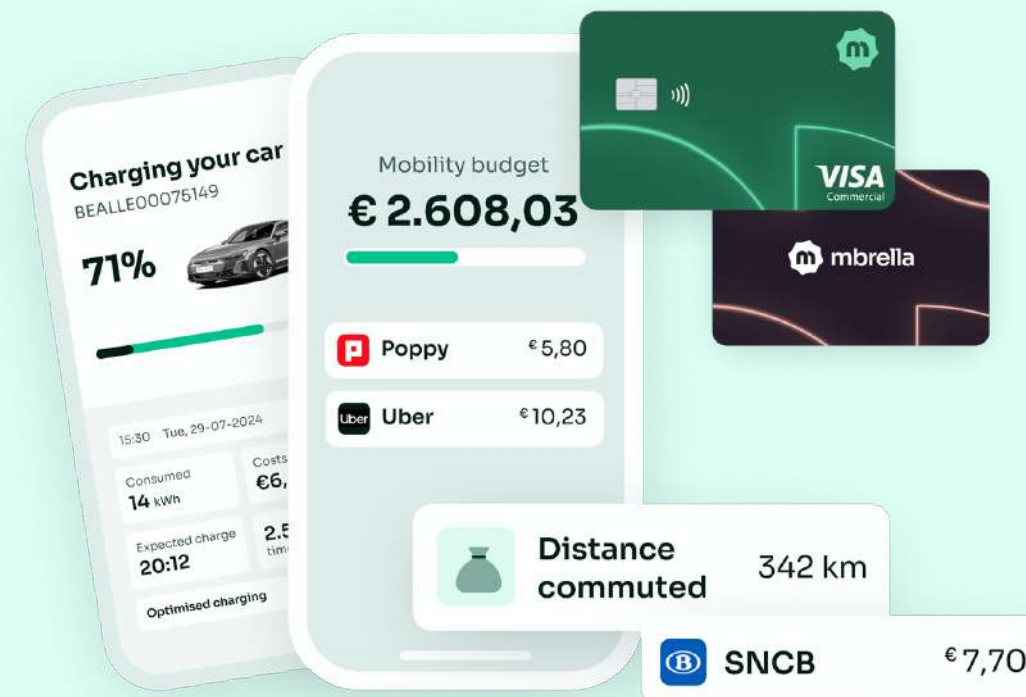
Charging your car
BEALLE00075149
71%

15:30 Tue, 29-07-2024
Consumed
14 kWh
Costs
€6,
Expected charge
20:12
2.5
time
Optimised charging

Mobility budget
€ 2.608,03

Poppy €5,80
Uber Uber €10,23

Distance commuted 342 km

SNCB €7,70

VISA
Commercial

mbrella